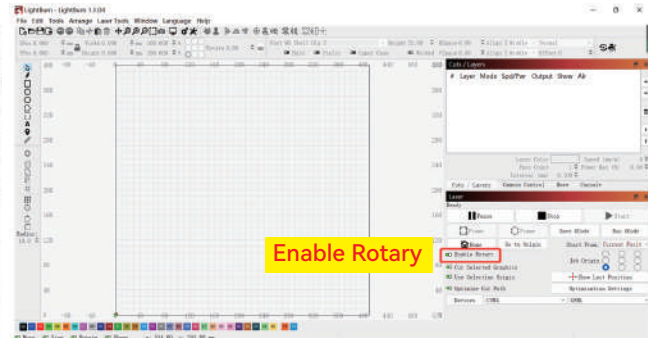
LightBurn - LightBurn 1.3.04

File Edit Tools Arrange Laser Tools Window Language Help

Cuts / Layers

# Layer Mode Spd/Pwr Output Show Air

Cuts / Layers Camera Control Move Console

Laser

Ready

Pause Stop Start

Frame Frame Save GCode Run GCode

Home Go to Origin Start From: Current Position

Enable Rotary

Cut Selected Graphics Job Origin

Use Selection Origin Show Last Position

Optimize Cut Path Optimization Settings

Devices COM3 GRBL

Enable Rotary

Radius 10.0